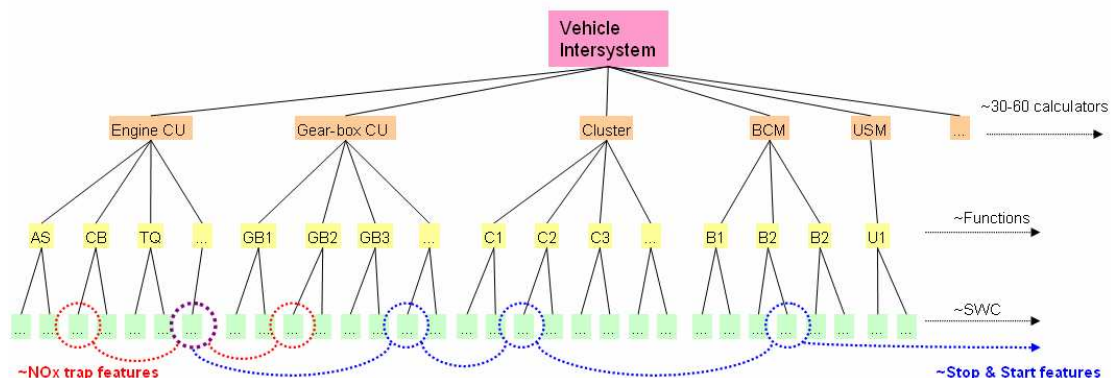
Vehicle Intersystem

Engine CU
Gear-box CU
Cluster
BCM
USM
...
~30-60 calculators

AS
CB
TQ
...
GB1
GB2
GB3
...
C1
C2
C3
...
B1
B2
B2
U1
~Functions

... ... ... ... ... ... ... ... ... ... ... ... ... ... ... ... ... ... ... ... ... ... ... ... ... ... ... ...
~SWC

~NOx trap features
~Stop & Start features